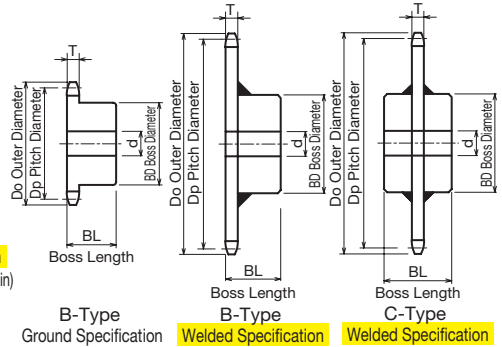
T
Do Outer Diameter
Dp Pitch Diameter
d
BD Boss Diameter
BL
Boss Length
in)
B-Type
Ground Specification

T
Do Outer Diameter
Dp Pitch Diameter
d
BD Boss Diameter
BL
Boss Length
B-Type
Welded Specification

T
Do Outer Diameter
Dp Pitch Diameter
d
BD Boss Diameter
BL
Boss Length
C-Type
Welded Specification